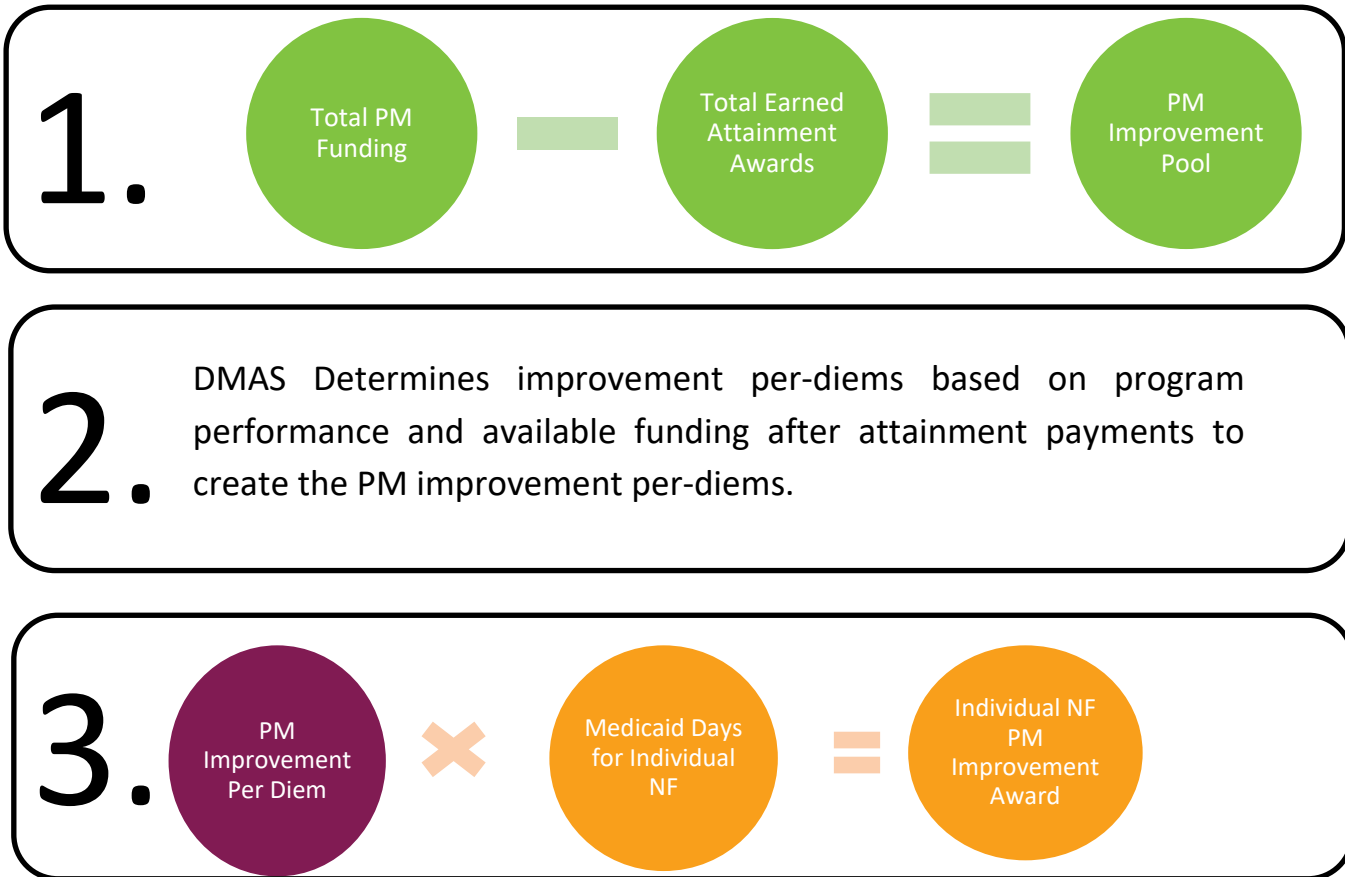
1.

Total PM Funding

Total Earned Attainment Awards

PM Improvement Pool

2.

DMAS Determines improvement per-diems based on program performance and available funding after attainment payments to create the PM improvement per-diems.

3.

PM Improvement Per Diem

Medicaid Days for Individual NF

Individual NF PM Improvement Award